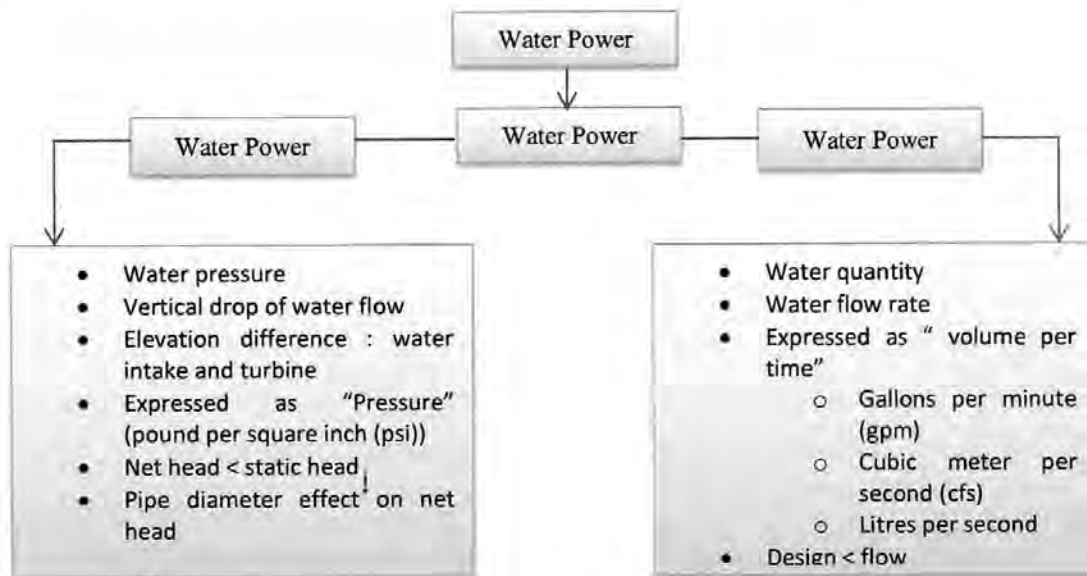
Water Power

Water Power

Water Power

Water Power

- Water pressure
- Vertical drop of water flow
- Elevation difference : water intake and turbine
- Expressed as "Pressure" (pound per square inch (psi))
- Net head < static head
- Pipe diameter effect on net head

- Water quantity
- Water flow rate
- Expressed as " volume per time"
  - Gallons per minute (gpm)
  - Cubic meter per second (cfs)
  - Litres per second
- Design < flow